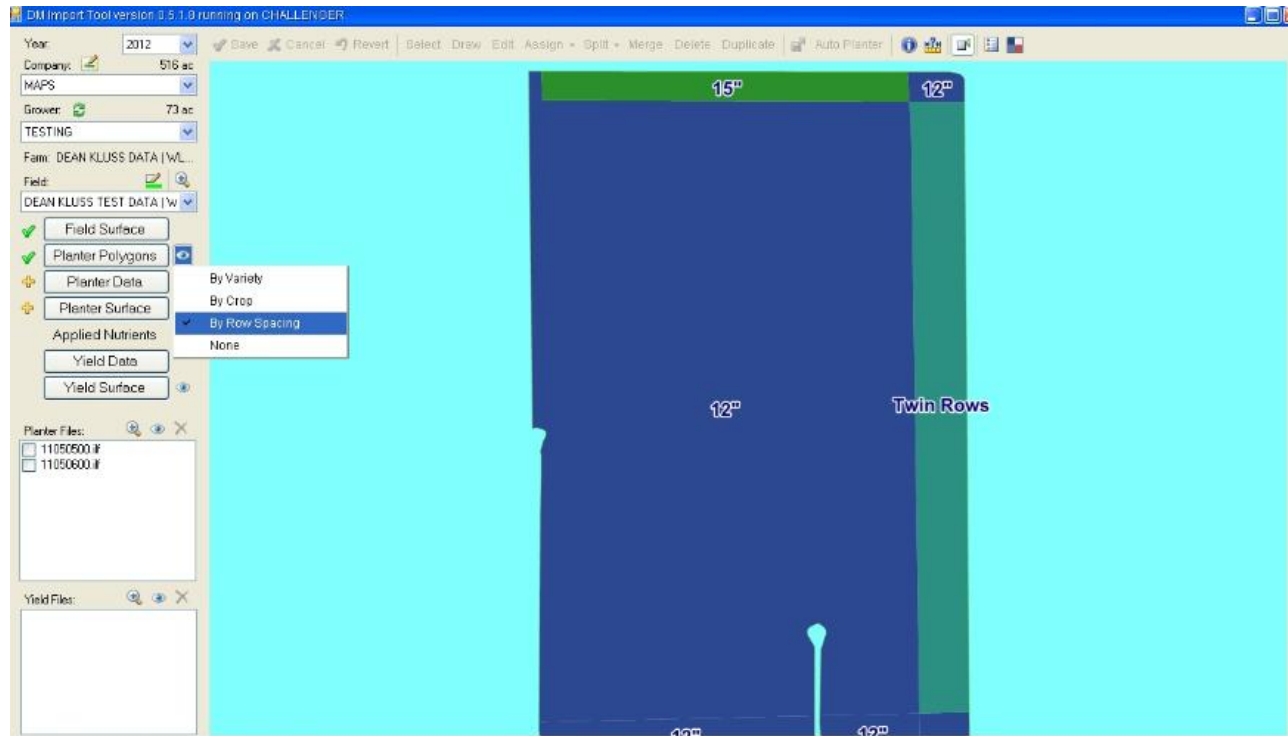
DM Import Tool version 0.5.1.0 running on CHALLENGER

Save Cancel Revert Select Draw Edit Assign Split Merge Delete Duplicate Auto Planter

Year: 2012
Company: 516 ac
MAPS
Grower: 73 ac
TESTING
Farm: DEAN KLUSS DATA | WL...
Field:
DEAN KLUSS TEST DATA | W
Field Surface
Planter Polygons
Planter Data
Planter Surface
Applied Nutrients
Yield Data
Yield Surface

By Variety
By Crop
By Row Spacing
None

Planter Files:
11050500.if
11050600.if

Yield Files:

15"
12"
12"
Twin Rows
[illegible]
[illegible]